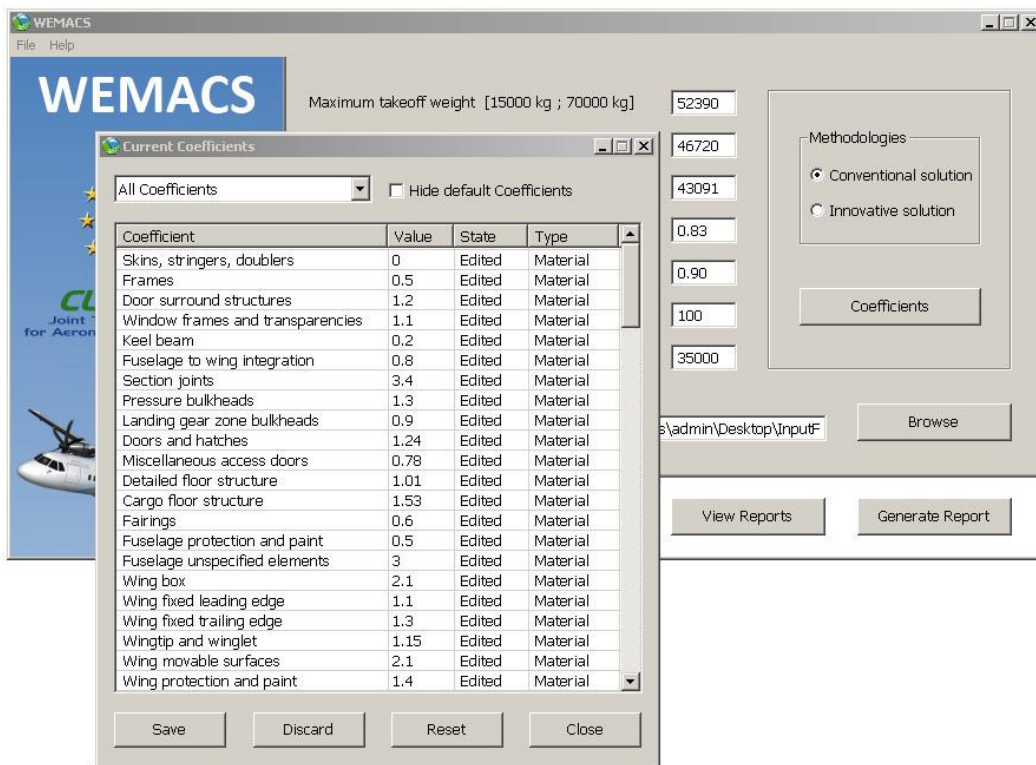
WEMACS
File Help

WEMACS

Maximum takeoff weight [15000 kg ; 70000 kg] 52390

46720

43091

0.83

0.90

100

35000

Methodologies
Conventional solution
Innovative solution

Coefficients

s\admin\Desktop\InputF

Browse

View Reports

Generate Report

CL
Joint T
for Aeron

Current Coefficients

All Coefficients
Hide default Coefficients

| Coefficient | Value | State | Type |
|---|---|---|---|
| Skins, stringers, doublers | 0 | Edited | Material |
| Frames | 0.5 | Edited | Material |
| Door surround structures | 1.2 | Edited | Material |
| Window frames and transparencies | 1.1 | Edited | Material |
| Keel beam | 0.2 | Edited | Material |
| Fuselage to wing integration | 0.8 | Edited | Material |
| Section joints | 3.4 | Edited | Material |
| Pressure bulkheads | 1.3 | Edited | Material |
| Landing gear zone bulkheads | 0.9 | Edited | Material |
| Doors and hatches | 1.24 | Edited | Material |
| Miscellaneous access doors | 0.78 | Edited | Material |
| Detailed floor structure | 1.01 | Edited | Material |
| Cargo floor structure | 1.53 | Edited | Material |
| Fairings | 0.6 | Edited | Material |
| Fuselage protection and paint | 0.5 | Edited | Material |
| Fuselage unspecified elements | 3 | Edited | Material |
| Wing box | 2.1 | Edited | Material |
| Wing fixed leading edge | 1.1 | Edited | Material |
| Wing fixed trailing edge | 1.3 | Edited | Material |
| Wingtip and winglet | 1.15 | Edited | Material |
| Wing movable surfaces | 2.1 | Edited | Material |
| Wing protection and paint | 1.4 | Edited | Material |

Save Discard Reset Close